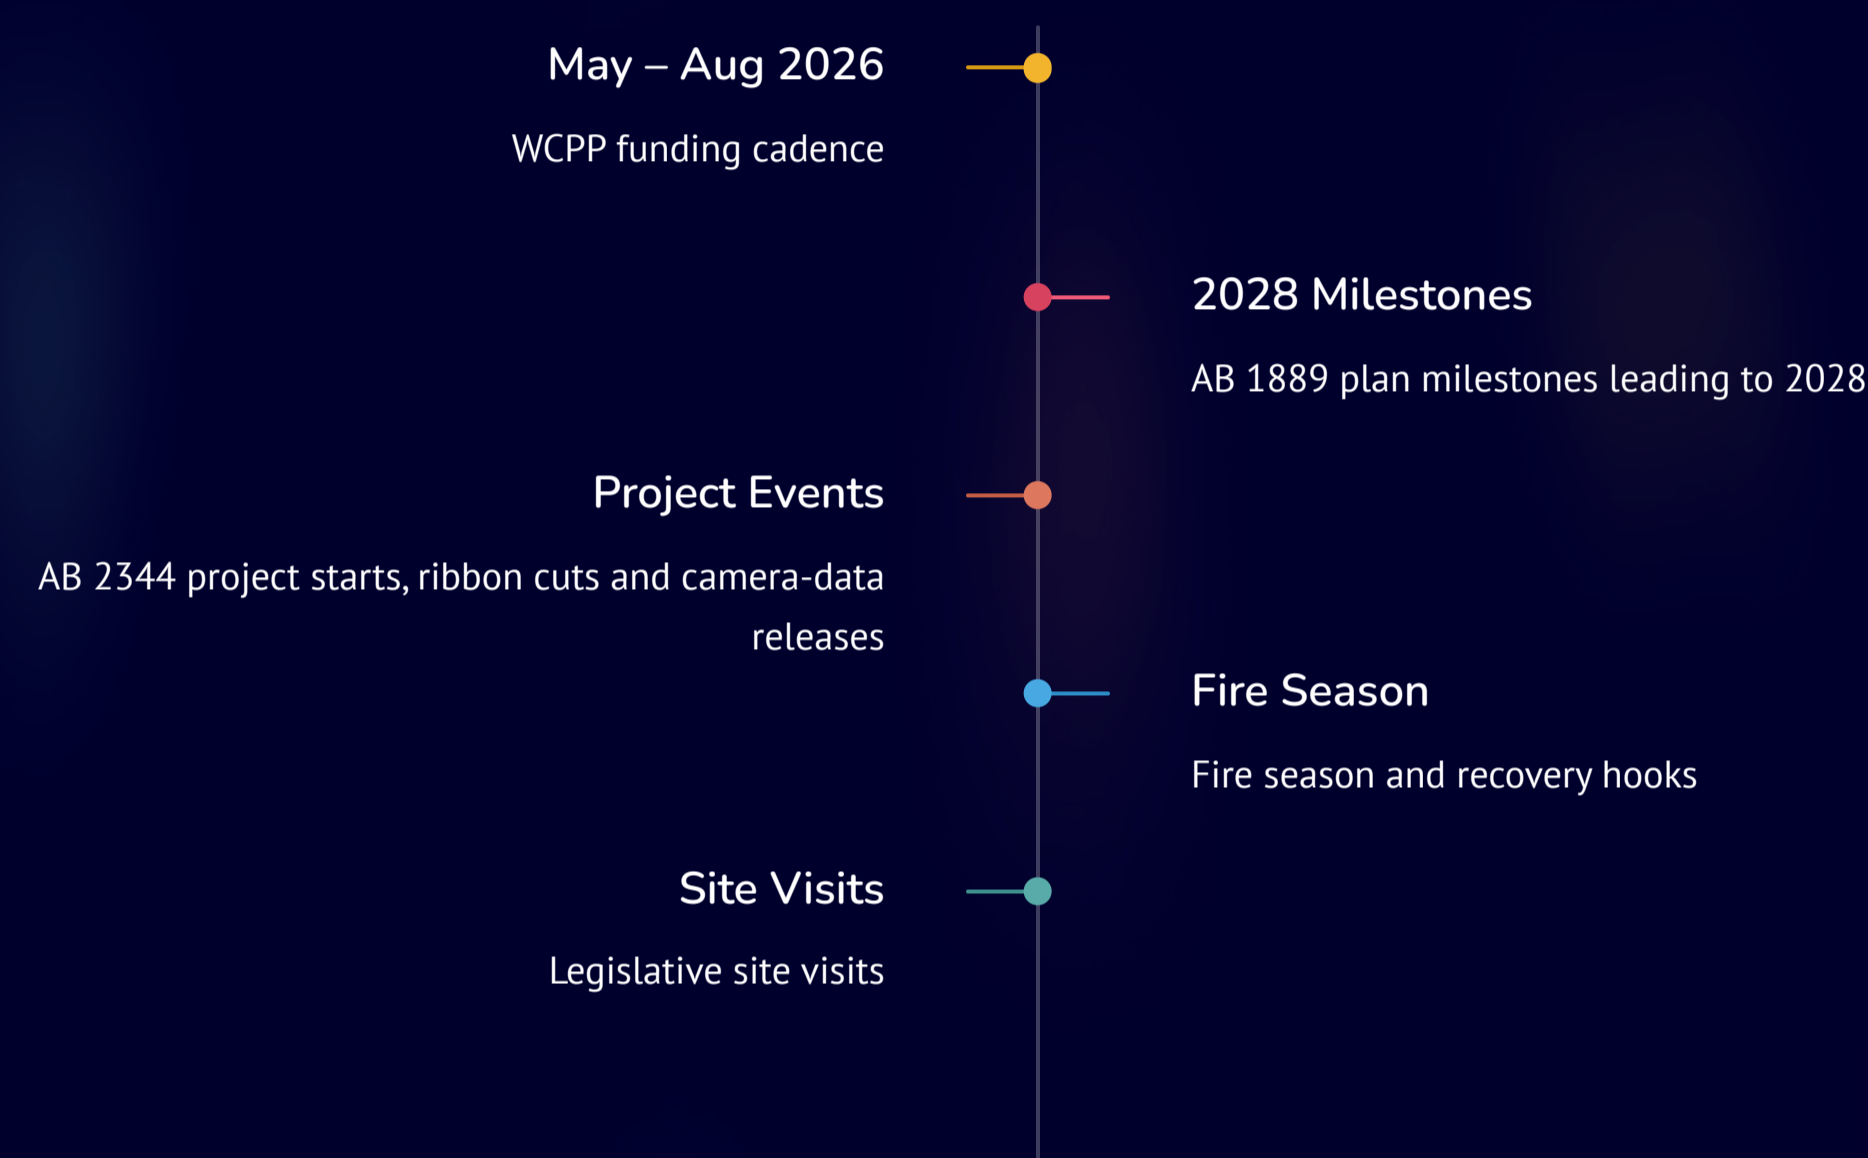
May – Aug 2026

WCPP funding cadence

2028 Milestones

AB 1889 plan milestones leading to 2028

Project Events

AB 2344 project starts, ribbon cuts and camera-data releases

Fire Season

Fire season and recovery hooks

Site Visits

Legislative site visits